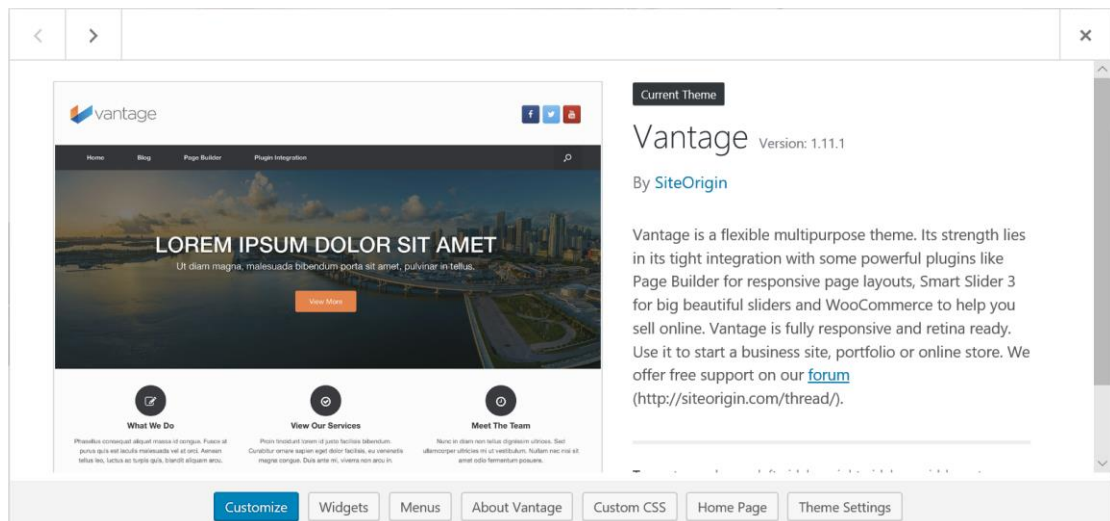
vantage

Home Blog Page Builder Plugin Integration

LOREM IPSUM DOLOR SIT AMET

Ut diam magna, malesuada bibendum porta sit amet, pulvinar in tellus.

View More

What We Do

Phasellus consequat aliquet massa id congue. Fusce et purus quis est iaculis malesuada vel at orci. Aenean tellus leo, luctus ac turpis quis, blandit aliquam arcu.

View Our Services

Proin tincidunt lorem id justo facilisis bibendum. Curabitur ornare sapien eget dolor facilisis, eu venenatis magna congue. Duis ante mi, viverra non arcu in.

Meet The Team

Nunc in diam non tellus dignissim ultrices. Sed ullamcorper ultricies mi ut vestibulum. Nullam nec mi sit amet odio fermentum posuere.

Current Theme

Vantage Version: 1.11.1

By SiteOrigin

Vantage is a flexible multipurpose theme. Its strength lies in its tight integration with some powerful plugins like Page Builder for responsive page layouts, Smart Slider 3 for big beautiful sliders and WooCommerce to help you sell online. Vantage is fully responsive and retina ready. Use it to start a business site, portfolio or online store. We offer free support on our forum (http://siteorigin.com/thread/).

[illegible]

Customize Widgets Menus About Vantage Custom CSS Home Page Theme Settings